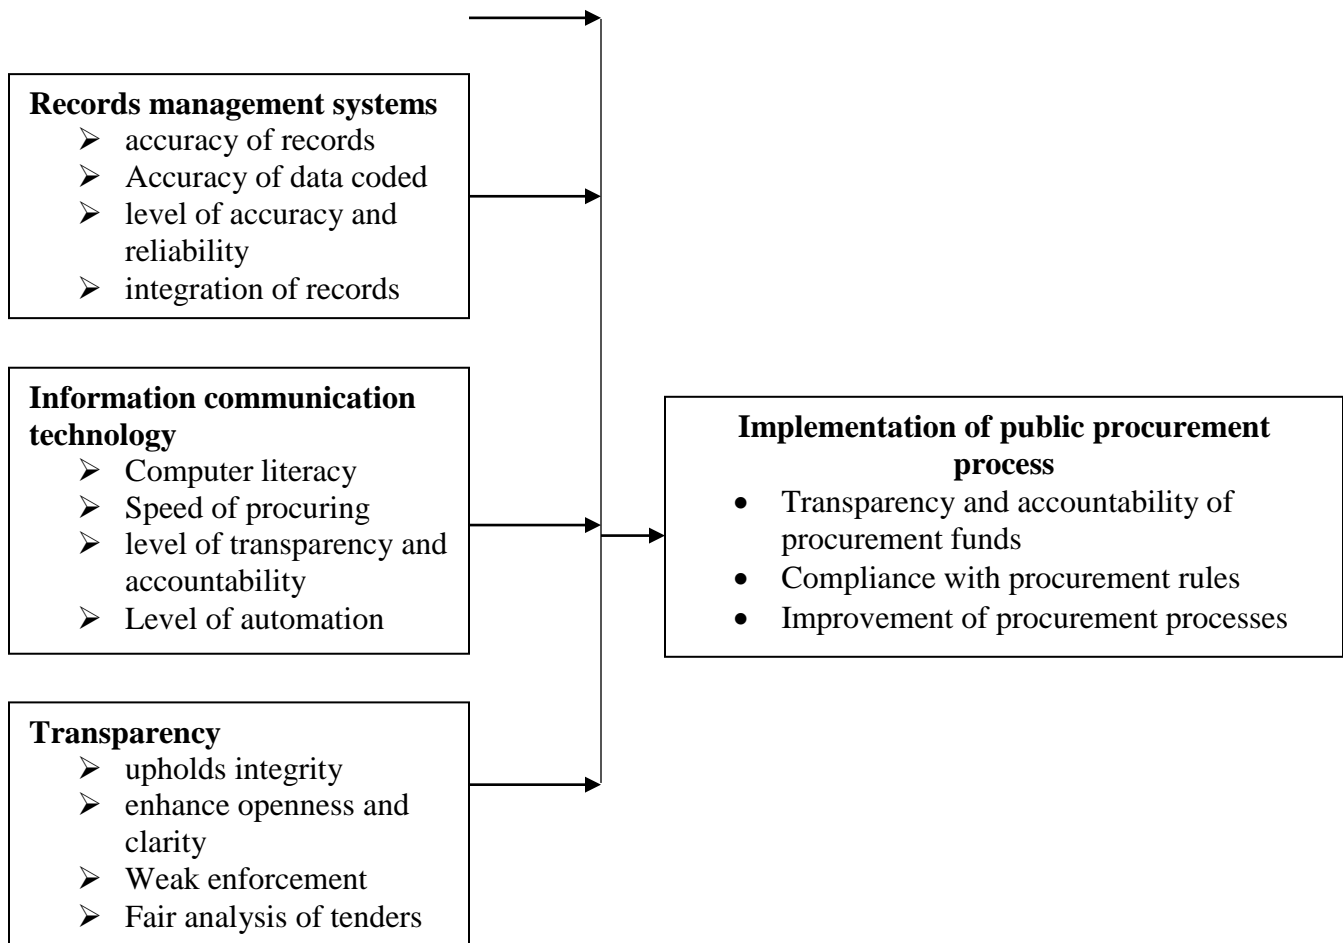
**Records management systems**
- accuracy of records
- Accuracy of data coded
- level of accuracy and reliability
- integration of records

**Information communication technology**
- Computer literacy
- Speed of procuring
- level of transparency and accountability
- Level of automation

**Transparency**
- upholds integrity
- enhance openness and clarity
- Weak enforcement
- Fair analysis of tenders

**Implementation of public procurement process**
- Transparency and accountability of procurement funds
- Compliance with procurement rules
- Improvement of procurement processes